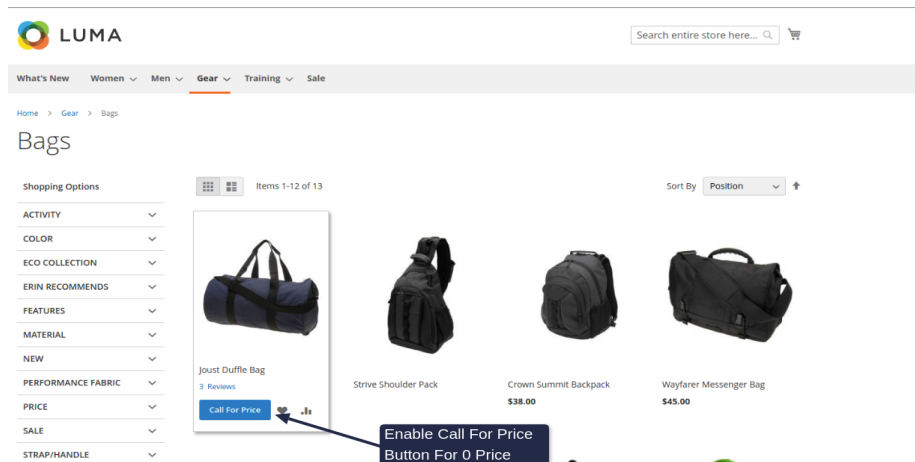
LUMA

Search entire store here...

What's New Women Men Gear Training Sale

Home > Gear > Bags

Bags

Shopping Options

ACTIVITY

COLOR

ECO COLLECTION

ERIN RECOMMENDS

FEATURES

MATERIAL

NEW

PERFORMANCE FABRIC

PRICE

SALE

STRAP/HANDLE

Items 1-12 of 13

Sort By Position

Joust Duffle Bag

3 Reviews

Call For Price

Strive Shoulder Pack

Crown Summit Backpack

$38.00

Wayfarer Messenger Bag

$45.00

Enable Call For Price Button For 0 Price